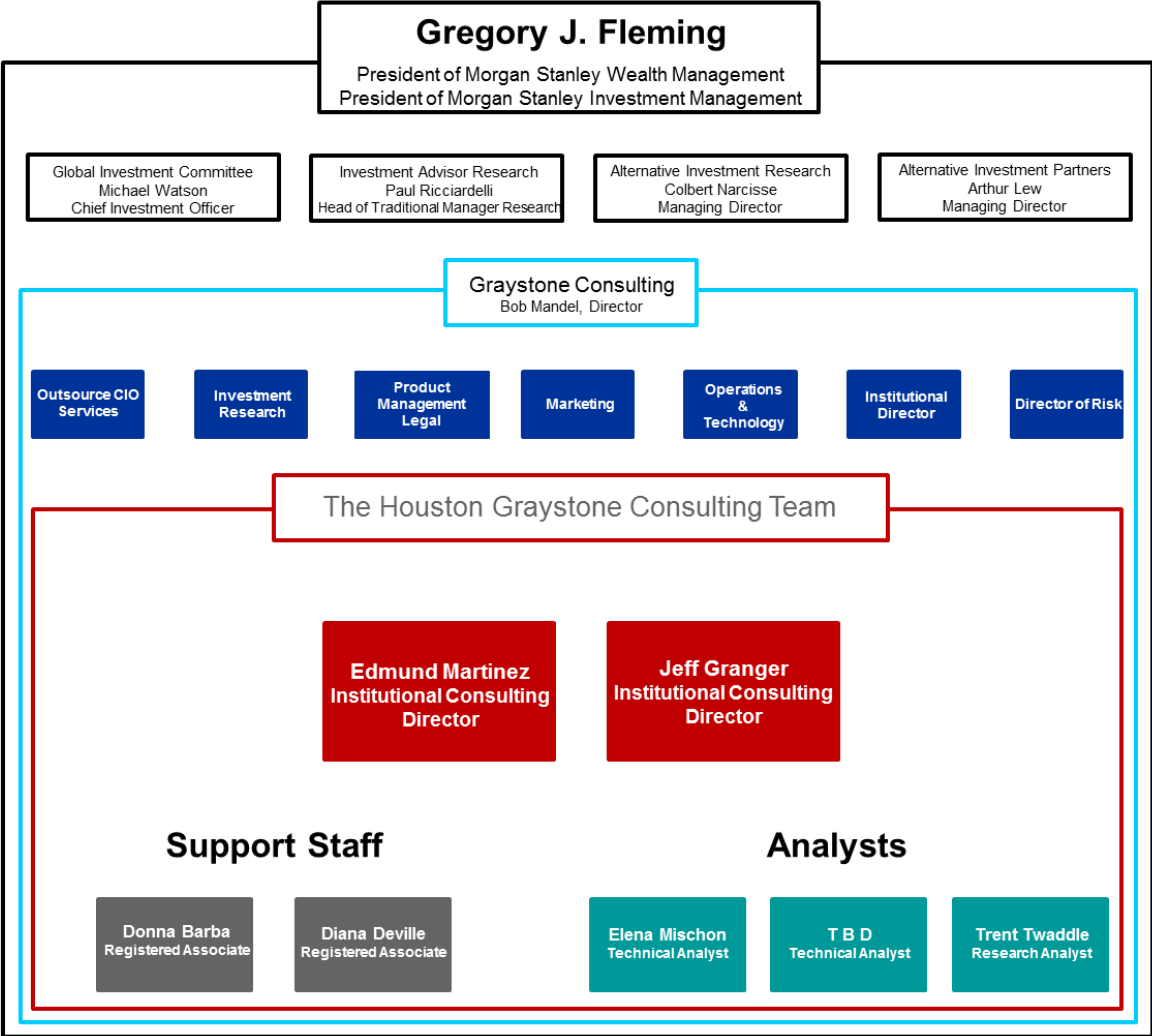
Gregory J. Fleming
President of Morgan Stanley Wealth Management
President of Morgan Stanley Investment Management

Global Investment Committee
Michael Watson
Chief Investment Officer

Investment Advisor Research
Paul Ricciardelli
Head of Traditional Manager Research

Alternative Investment Research
Colbert Narcisse
Managing Director

Alternative Investment Partners
Arthur Lew
Managing Director

Graystone Consulting
Bob Mandel, Director

Outsource CIO Services

Investment Research

Product Management Legal

Marketing

Operations & Technology

Institutional Director

Director of Risk

The Houston Graystone Consulting Team

Edmund Martinez
Institutional Consulting Director

Jeff Granger
Institutional Consulting Director

Support Staff

Analysts

Donna Barba
Registered Associate

Diana Deville
Registered Associate

Elena Mischon
Technical Analyst

T B D
Technical Analyst

Trent Twaddle
Research Analyst